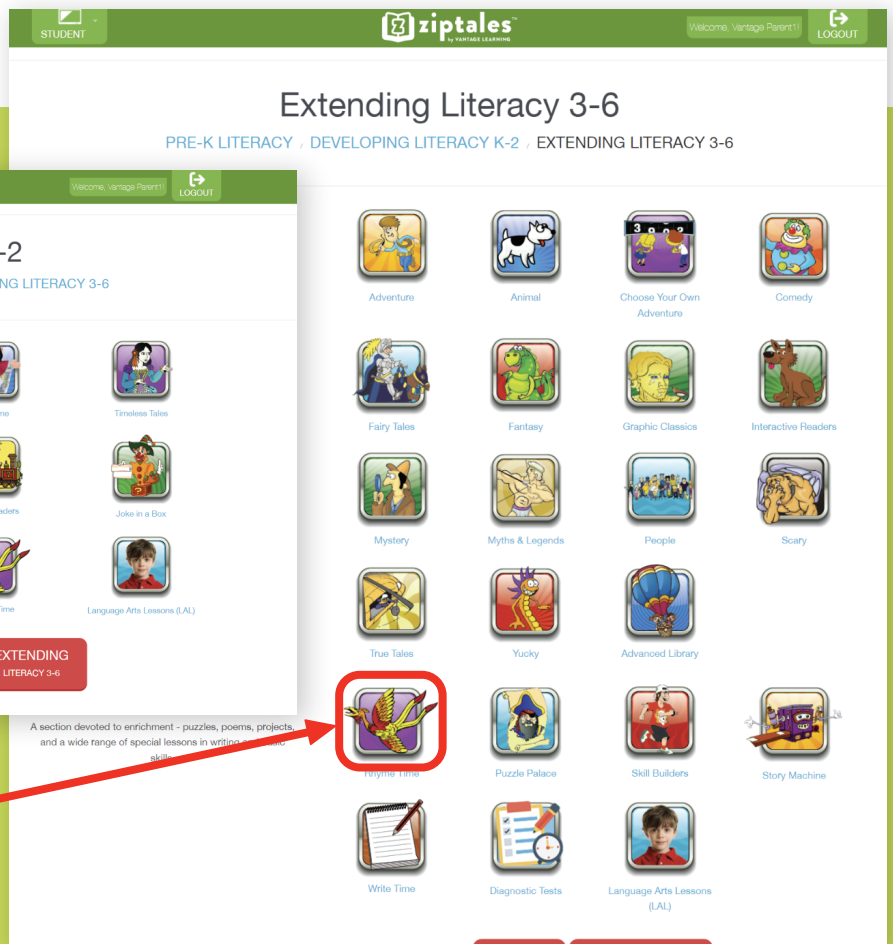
STUDENT

ziptales by VANTAGE LEARNING

Welcome, Vantage Parent1!

LOGOUT

Extending Literacy 3-6

PRE-K LITERACY / DEVELOPING LITERACY K-2 / EXTENDING LITERACY 3-6

Welcome, Vantage Parent1!

LOGOUT

-2

ING LITERACY 3-6

ne

Timeless Tales

aders

Joke in a Box

ime

Language Arts Lessons (LAL)

EXTENDING
LITERACY 3-6

A section devoted to enrichment - puzzles, poems, projects, and a wide range of special lessons in writing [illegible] skill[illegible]

Adventure

Animal

Choose Your Own Adventure

Comedy

Fairy Tales

Fantasy

Graphic Classics

Interactive Readers

Mystery

Myths & Legends

People

Scary

True Tales

Yucky

Advanced Library

Rhyme Time

Puzzle Palace

Skill Builders

Story Machine

Write Time

Diagnostic Tests

Language Arts Lessons (LAL)